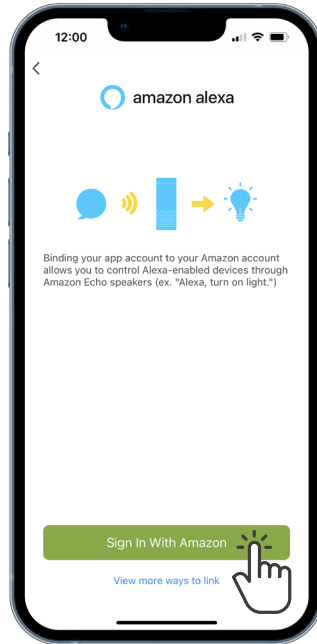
12:00

<

amazon alexa

Binding your app account to your Amazon account allows you to control Alexa-enabled devices through Amazon Echo speakers (ex. "Alexa, turn on light.")

Sign In With Amazon

View more ways to link